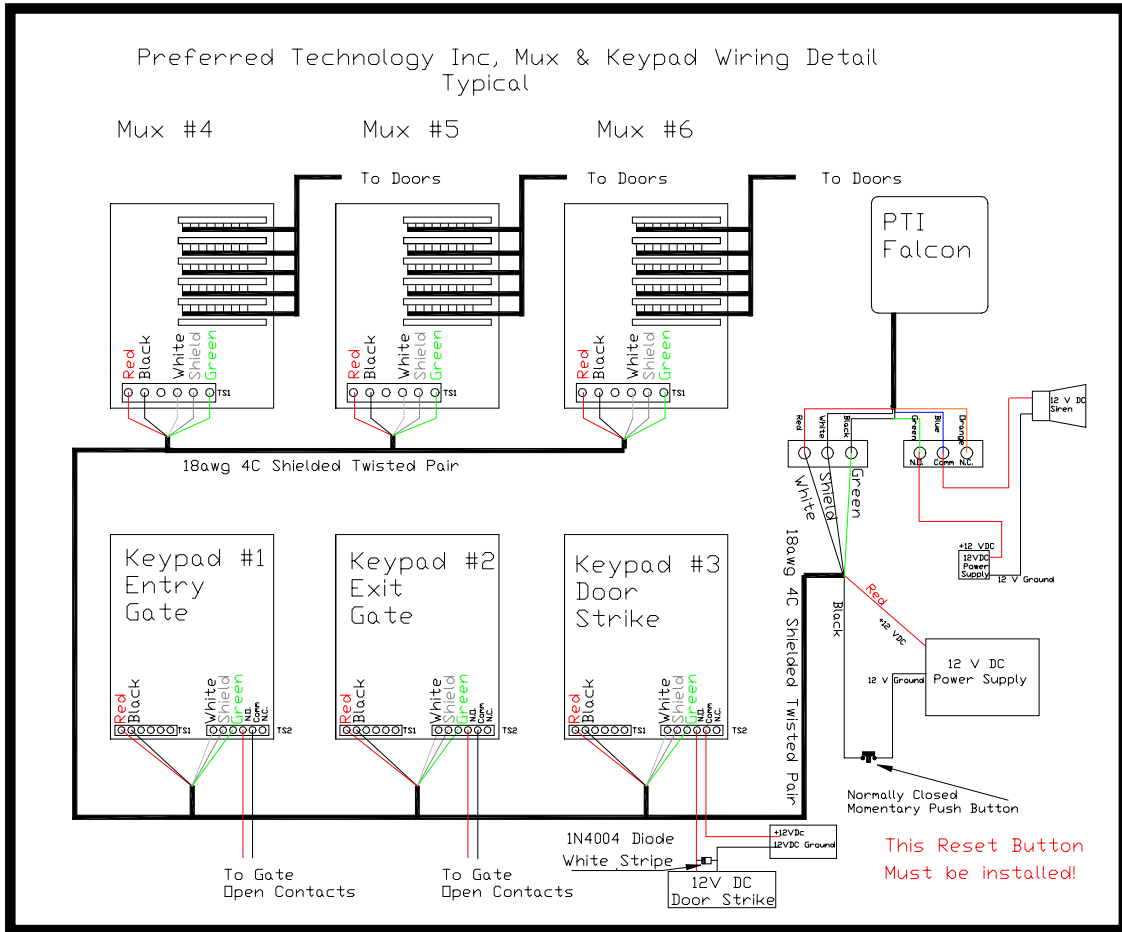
Preferred Technology Inc, Mux & Keypad Wiring Detail
Typical

Mux #4

Mux #5

Mux #6

To Doors

To Doors

To Doors

PTI
Falcon

Red Black White Shield Green
TS1

Red Black White Shield Green
TS1

Red Black White Shield Green
TS1

Red White Black
Green Blue Orange
N.O. Comm N.C.

12 V DC Siren

18awg 4C Shielded Twisted Pair

White Shield Green

18awg 4C Shielded Twisted Pair

+12 VDC
12VDC Power Supply
12 V Ground

Red
+12 VDC
Black

12 V DC
Power Supply
12 V Ground

Keypad #1
Entry
Gate

Keypad #2
Exit
Gate

Keypad #3
Door
Strike

Red Black TS1 White Shield Green N.O. Comm N.C. TS2

Red Black TS1 White Shield Green N.O. Comm N.C. TS2

Red Black TS1 White Shield Green N.O. Comm N.C. TS2

Normally Closed
Momentary Push Button

This Reset Button
Must be installed!

1N4004 Diode
White Stripe

+12VDc
12VDC Ground

12V DC
Door Strike

To Gate
Open Contacts

To Gate
Open Contacts